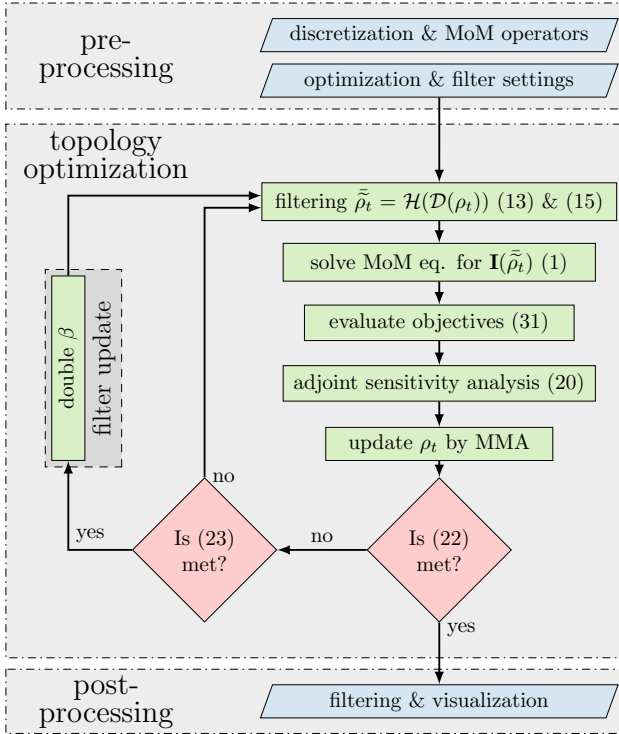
pre-processing

discretization & MoM operators

optimization & filter settings

topology optimization

filtering $\bar{\tilde{\rho}}_t = \mathcal{H}(\mathcal{D}(\rho_t))$ (13) & (15)

solve MoM eq. for $\mathbf{I}(\bar{\tilde{\rho}}_t)$ (1)

evaluate objectives (31)

adjoint sensitivity analysis (20)

update $\rho_t$ by MMA

double $\beta$

filter update

no

yes

Is (23) met?

no

Is (22) met?

yes

post-processing

filtering & visualization